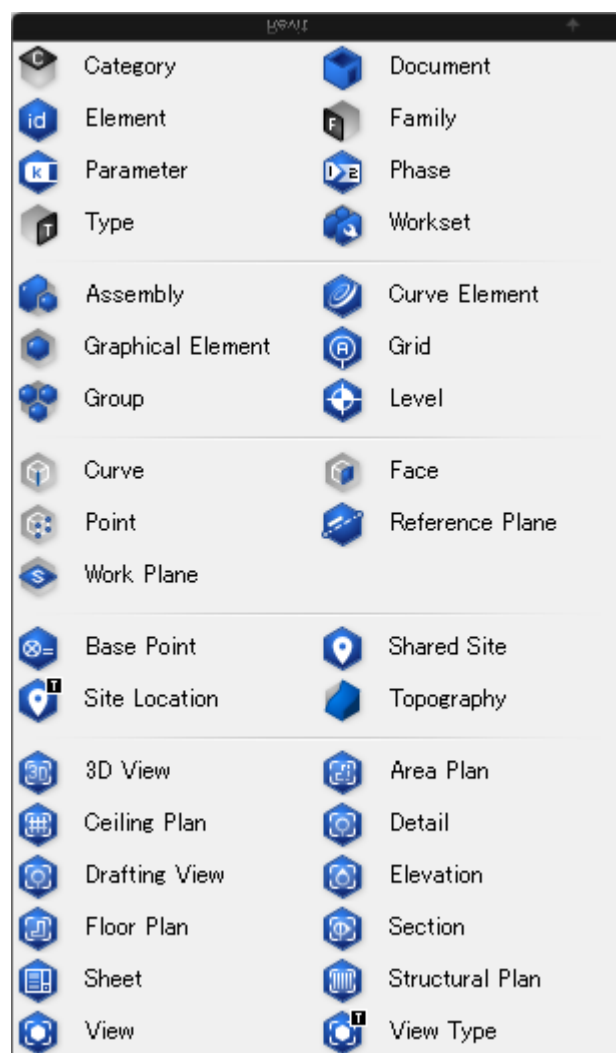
Revit

Category
Document
Element
Family
Parameter
Phase
Type
Workset

Assembly
Curve Element
Graphical Element
Grid
Group
Level

Curve
Face
Point
Reference Plane
Work Plane

Base Point
Shared Site
Site Location
Topography

3D View
Area Plan
Ceiling Plan
Detail
Drafting View
Elevation
Floor Plan
Section
Sheet
Structural Plan
View
View Type